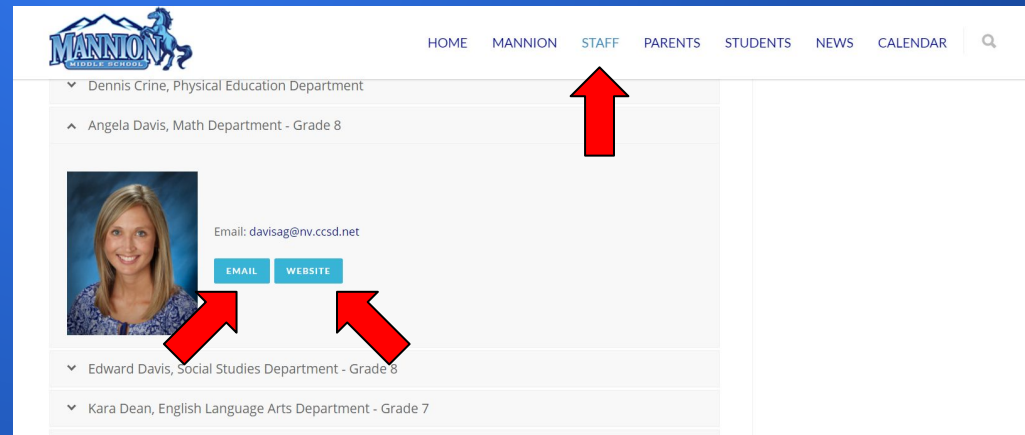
MANNION
MIDDLE SCHOOL

HOME MANNION STAFF PARENTS STUDENTS NEWS CALENDAR

Dennis Crine, Physical Education Department

Angela Davis, Math Department - Grade 8

Email: davisag@nv.ccsd.net

EMAIL WEBSITE

Edward Davis, Social Studies Department - Grade 8

Kara Dean, English Language Arts Department - Grade 7